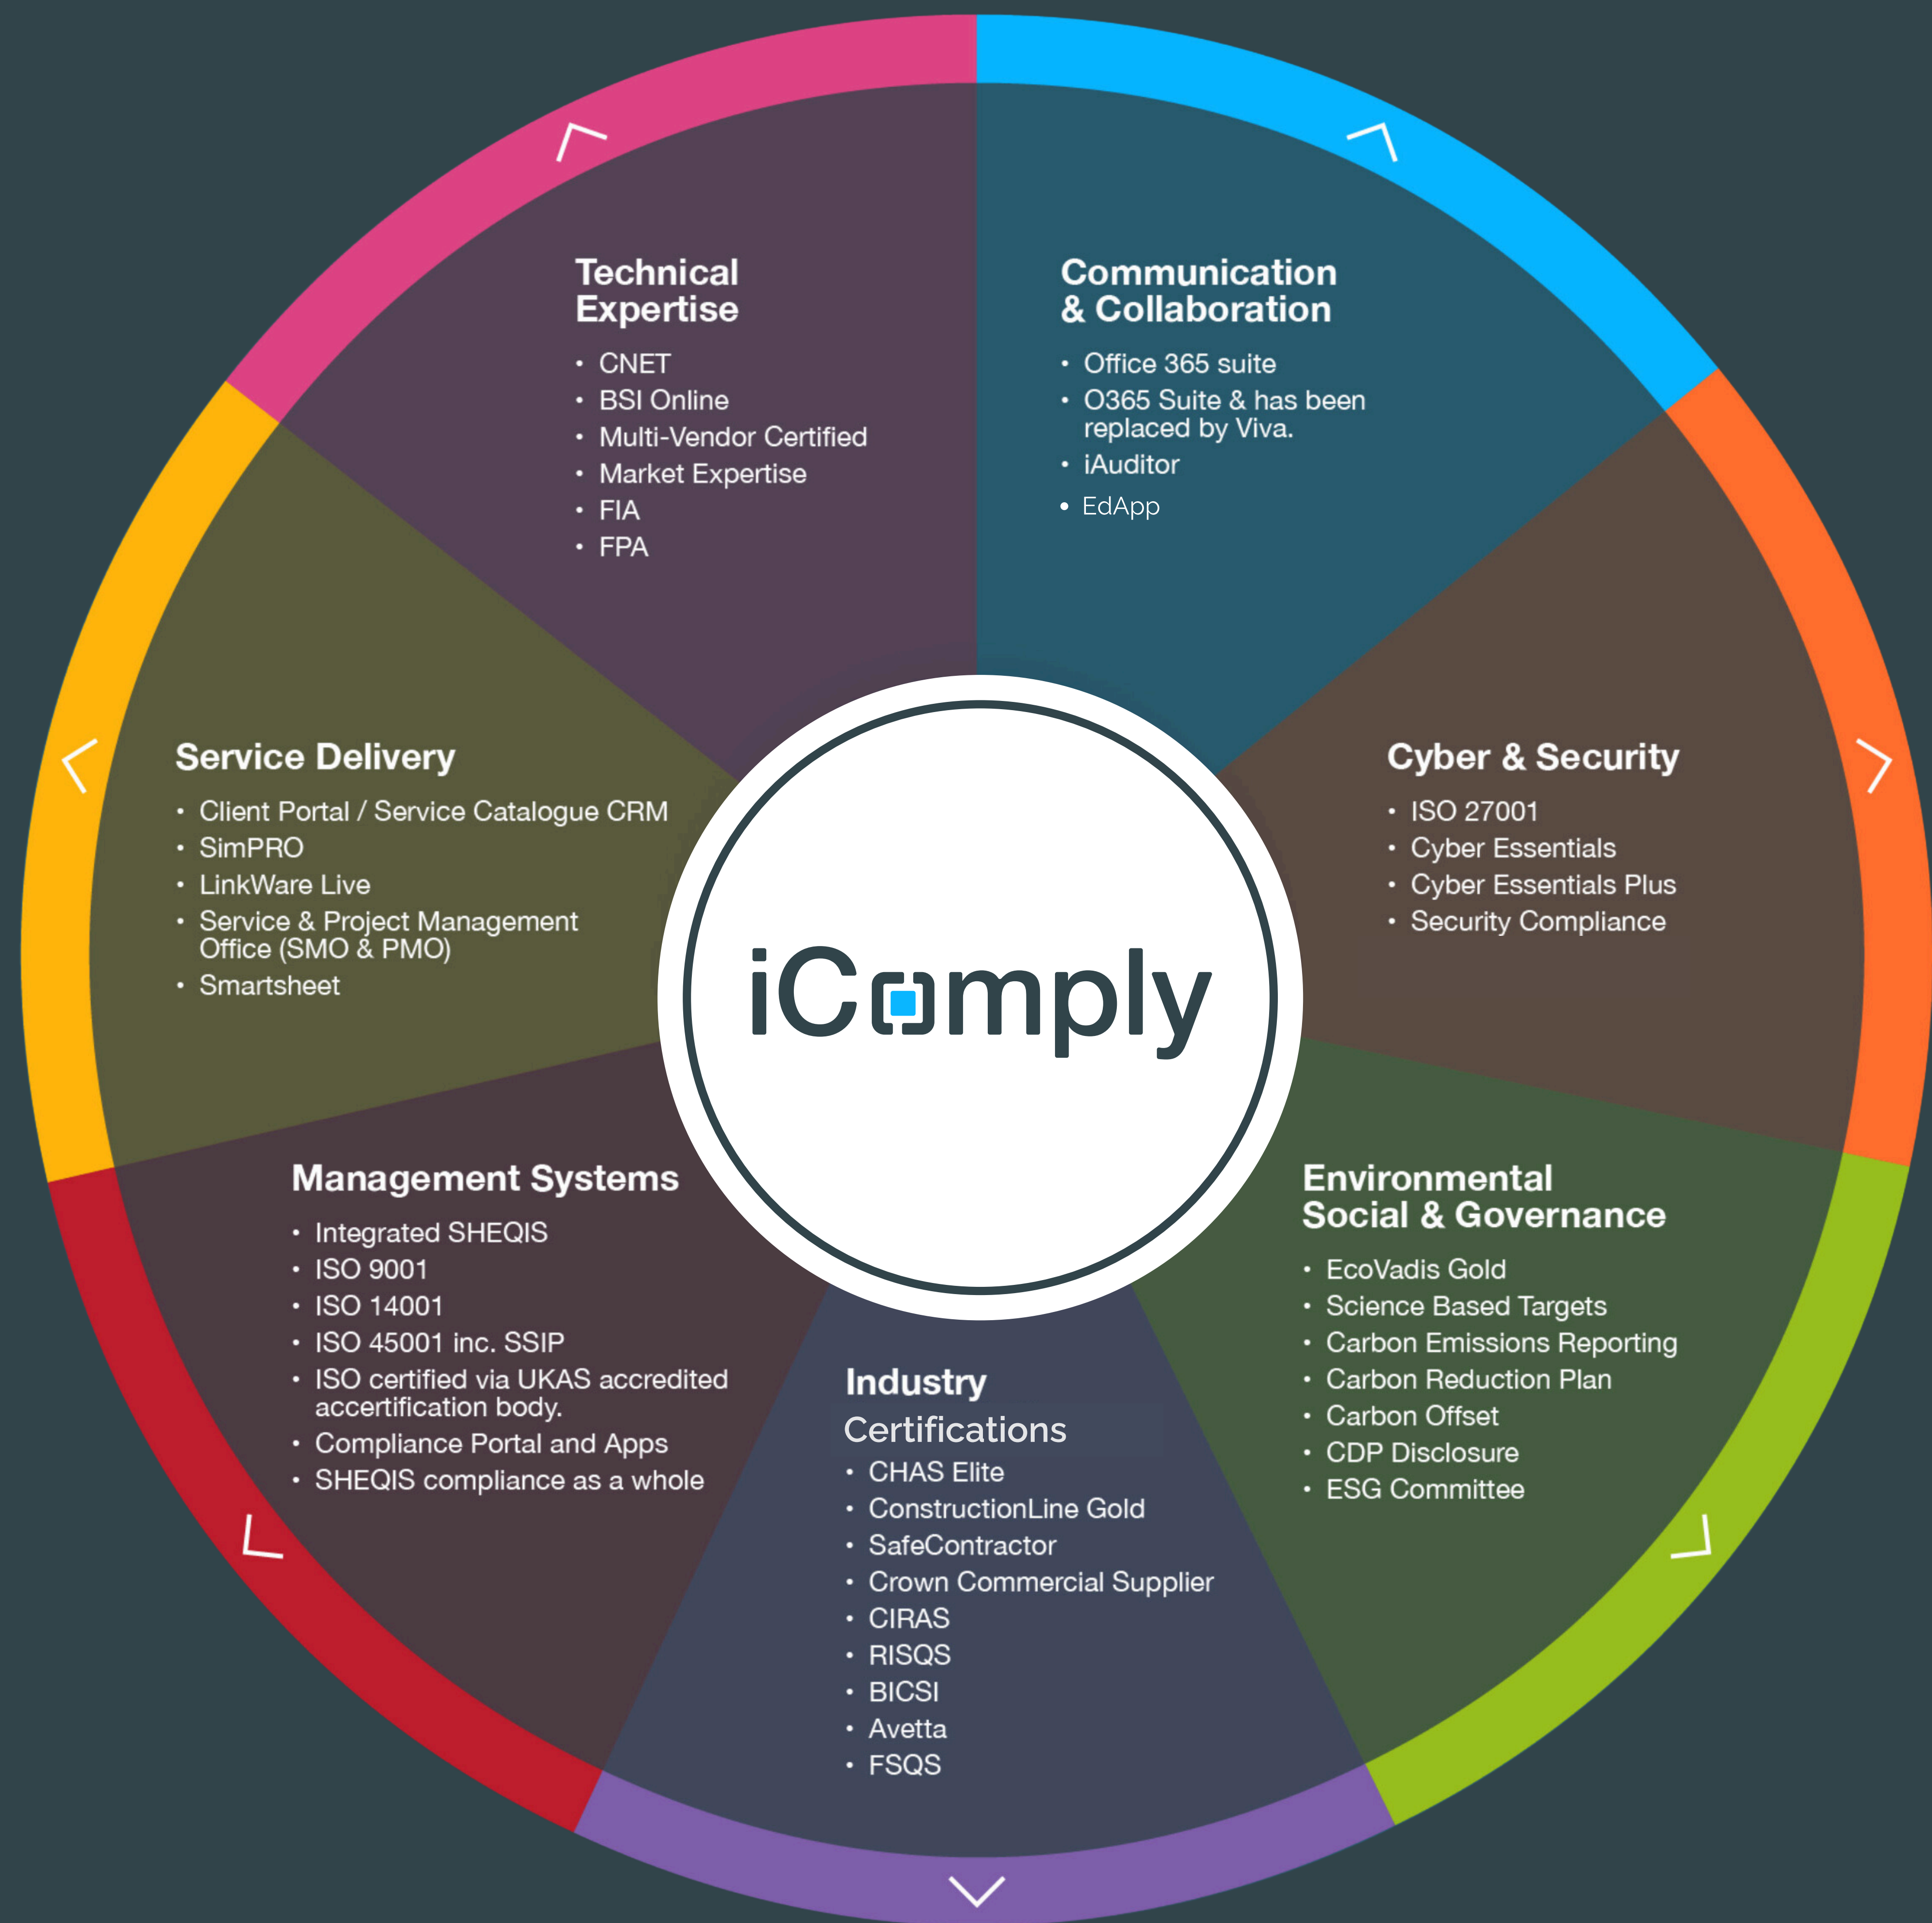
Technical Expertise
• CNET
• BSI Online
• Multi-Vendor Certified
• Market Expertise
• FIA
• FPA

Communication & Collaboration
• Office 365 suite
• O365 Suite & has been replaced by Viva.
• iAuditor
• EdApp

Service Delivery
• Client Portal / Service Catalogue CRM
• SimPRO
• LinkWare Live
• Service & Project Management Office (SMO & PMO)
• Smartsheet

iComply

Cyber & Security
• ISO 27001
• Cyber Essentials
• Cyber Essentials Plus
• Security Compliance

Management Systems
• Integrated SHEQIS
• ISO 9001
• ISO 14001
• ISO 45001 inc. SSIP
• ISO certified via UKAS accredited accertification body.
• Compliance Portal and Apps
• SHEQIS compliance as a whole

Environmental Social & Governance
• EcoVadis Gold
• Science Based Targets
• Carbon Emissions Reporting
• Carbon Reduction Plan
• Carbon Offset
• CDP Disclosure
• ESG Committee

Industry Certifications
• CHAS Elite
• ConstructionLine Gold
• SafeContractor
• Crown Commercial Supplier
• CIRAS
• RISQS
• BICSI
• Avetta
• FSQS